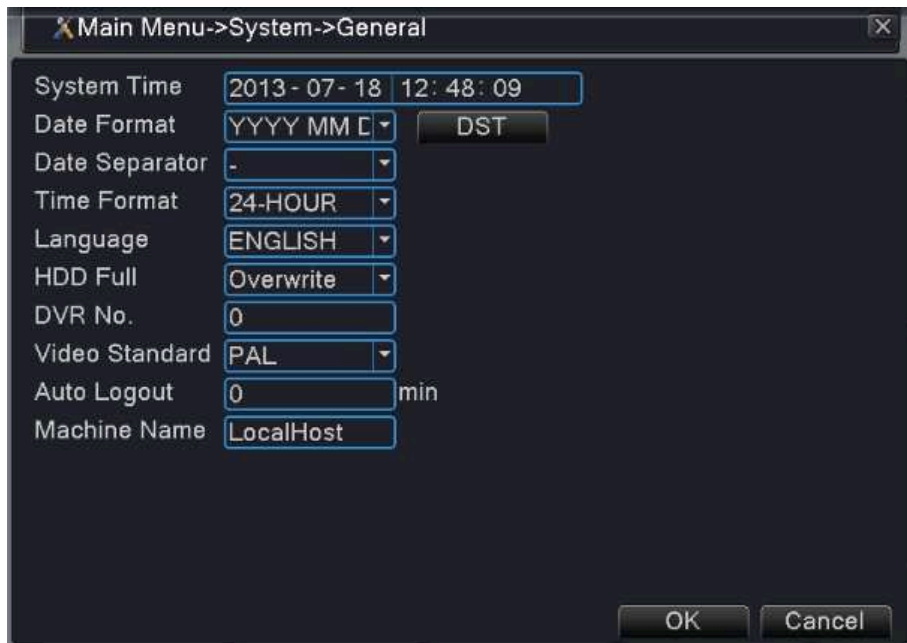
Main Menu->System->General

System Time 2013 - 07 - 18 12: 48: 09
Date Format YYYY MM D DST
Date Separator -
Time Format 24-HOUR
Language ENGLISH
HDD Full Overwrite
DVR No. 0
Video Standard PAL
Auto Logout 0 min
Machine Name LocalHost

OK Cancel